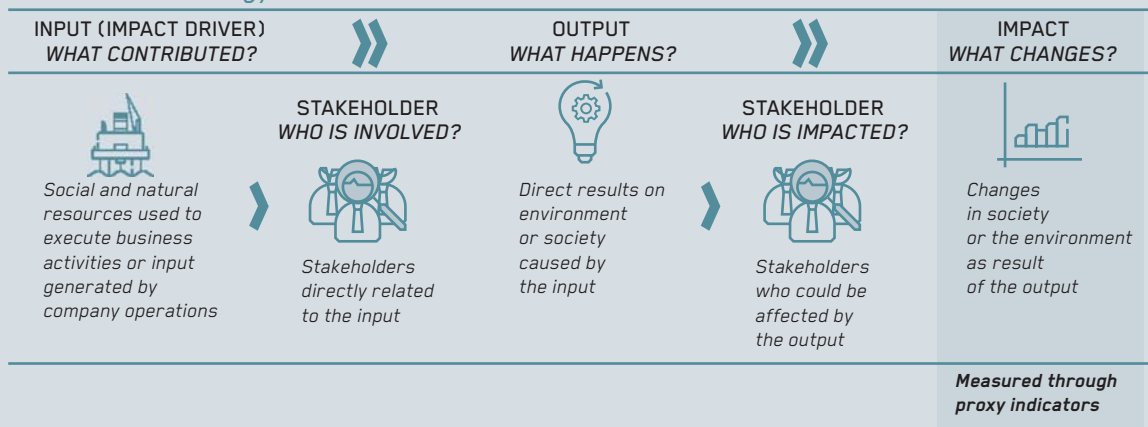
INPUT (IMPACT DRIVER)
WHAT CONTRIBUTED?

OUTPUT
WHAT HAPPENS?

IMPACT
WHAT CHANGES?

Social and natural resources used to execute business activities or input generated by company operations

STAKEHOLDER
WHO IS INVOLVED?

Stakeholders directly related to the input

Direct results on environment or society caused by the input

STAKEHOLDER
WHO IS IMPACTED?

Stakeholders who could be affected by the output

Changes in society or the environment as result of the output

Measured through proxy indicators